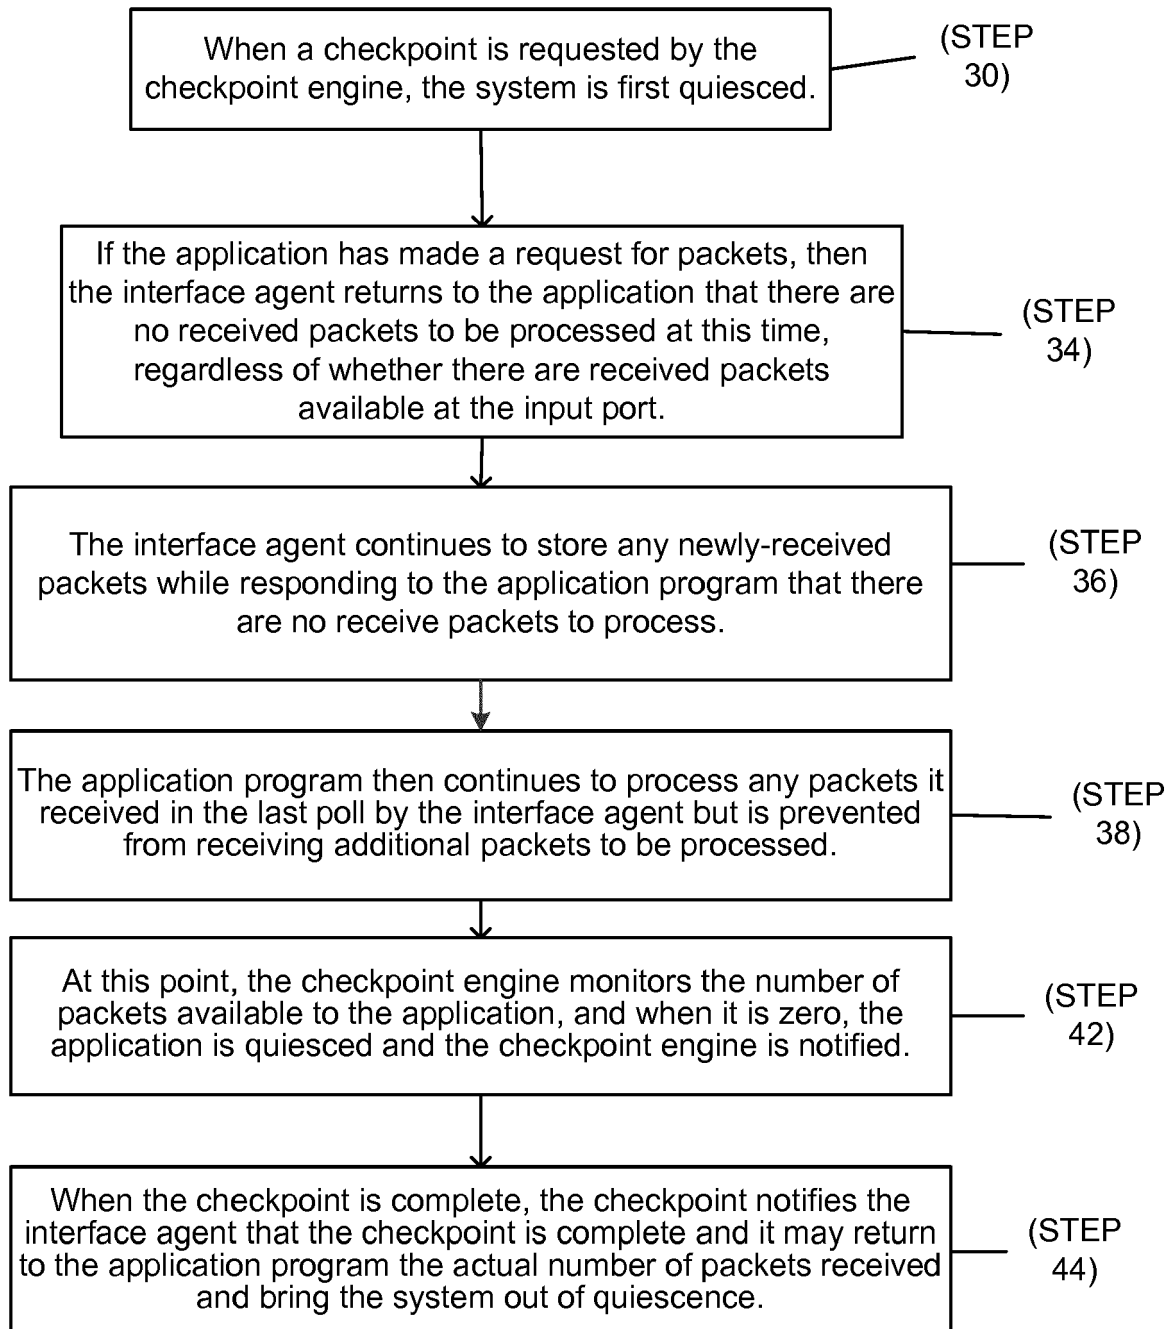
When a checkpoint is requested by the checkpoint engine, the system is first quiesced.

(STEP 30)

If the application has made a request for packets, then the interface agent returns to the application that there are no received packets to be processed at this time, regardless of whether there are received packets available at the input port.

(STEP 34)

The interface agent continues to store any newly-received packets while responding to the application program that there are no receive packets to process.

(STEP 36)

The application program then continues to process any packets it received in the last poll by the interface agent but is prevented from receiving additional packets to be processed.

(STEP 38)

At this point, the checkpoint engine monitors the number of packets available to the application, and when it is zero, the application is quiesced and the checkpoint engine is notified.

(STEP 42)

When the checkpoint is complete, the checkpoint notifies the interface agent that the checkpoint is complete and it may return to the application program the actual number of packets received and bring the system out of quiescence.

(STEP 44)